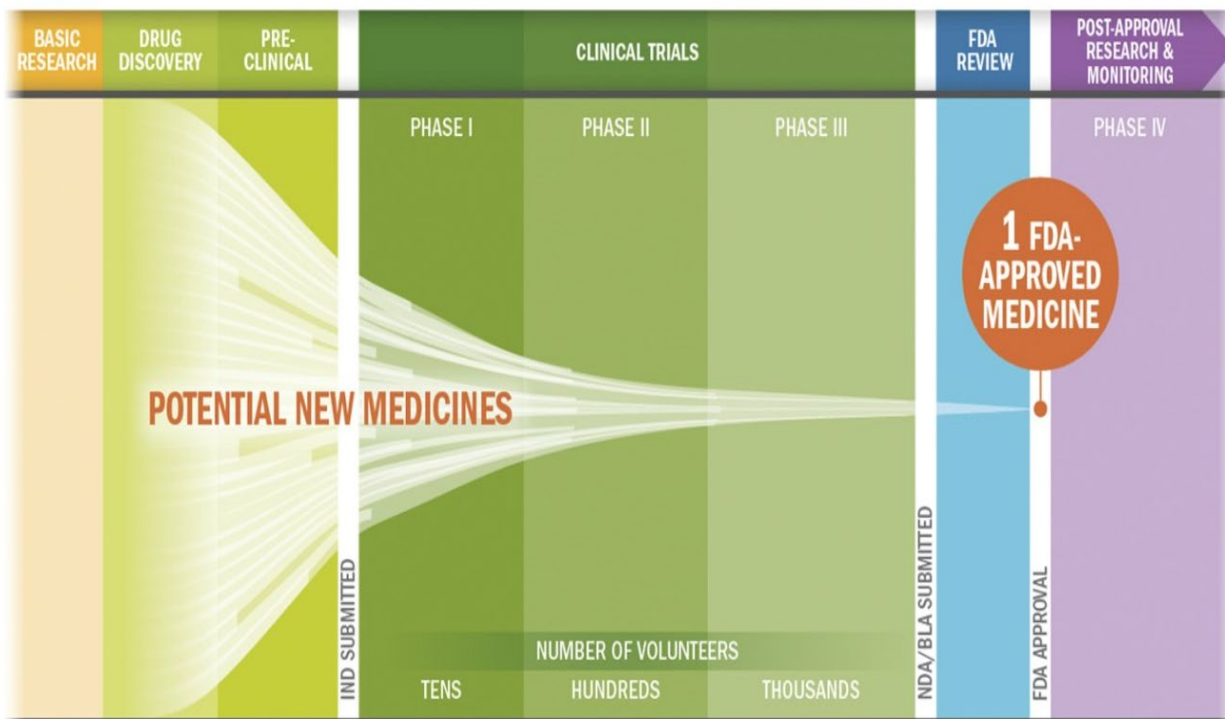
BASIC RESEARCH

DRUG DISCOVERY

PRE-CLINICAL

CLINICAL TRIALS

FDA REVIEW

POST-APPROVAL RESEARCH & MONITORING

PHASE I

PHASE II

PHASE III

PHASE IV

1 FDA-APPROVED MEDICINE

POTENTIAL NEW MEDICINES

IND SUBMITTED

NDA/BLA SUBMITTED

FDA APPROVAL

NUMBER OF VOLUNTEERS

TENS

HUNDREDS

THOUSANDS